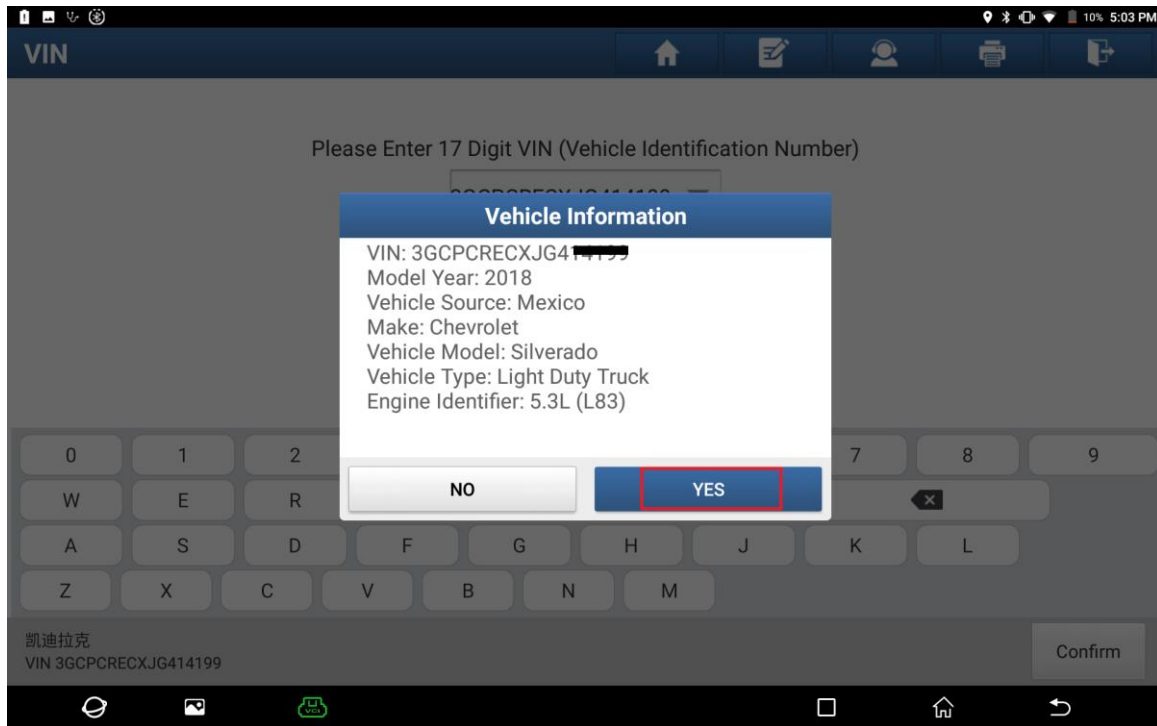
10% 5:03 PM

VIN

Please Enter 17 Digit VIN (Vehicle Identification Number)

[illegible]

Vehicle Information

VIN: 3GCPCRECXJG4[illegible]
Model Year: 2018
Vehicle Source: Mexico
Make: Chevrolet
Vehicle Model: Silverado
Vehicle Type: Light Duty Truck
Engine Identifier: 5.3L (L83)

NO

YES

| 0 | 1 | 2 | 7 | 8 | 9 |
|---|---|---|---|---|---|

W E R

A S D F G H J K L

Z X C V B N M

凯迪拉克
VIN 3GCPCRECXJG414199

Confirm

VCI